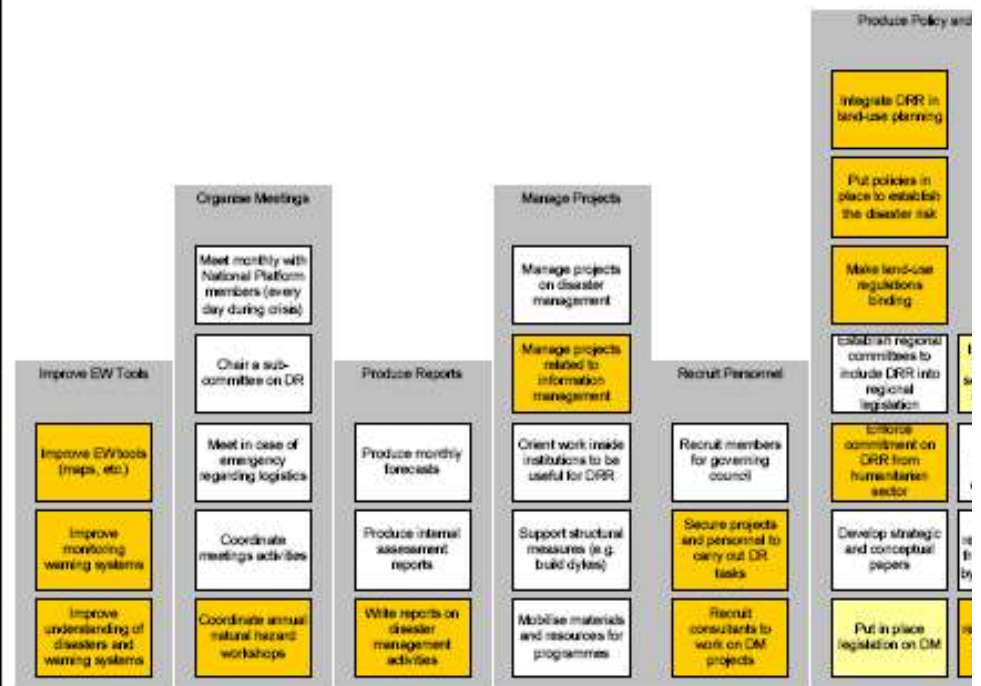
Improve EW Tools

Improve EW tools (maps, etc.)

Improve monitoring warning systems

Improve understanding of disasters and warning systems

Organise Meetings

Meet monthly with National Platform members (every day during crisis)

Chair a sub-committee on DR

Meet in case of emergency regarding logistics

Coordinate meetings activities

Coordinate annual natural hazard workshops

Produce Reports

Produce monthly forecasts

Produce internal assessment reports

Write reports on disaster management activities

Manage Projects

Manage projects on disaster management

Manage projects related to information management

Orient work inside institutions to be useful for DRR

Support structural measures (e.g. build dykes)

Mobilise materials and resources for programmes

Recruit Personnel

Recruit members for governing council

Secure projects and personnel to carry out DR tasks

Recruit consultants to work on DM projects

Produce Policy and

Integrate DRR in land-use planning

Put policies in place to establish the disaster risk

Make land-use regulations binding

Establish regional committees to include DRR into regional legislation

Enforce commitment on DRR from humanitarian sector

Develop strategic and conceptual papers

Put in place legislation on DM

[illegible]